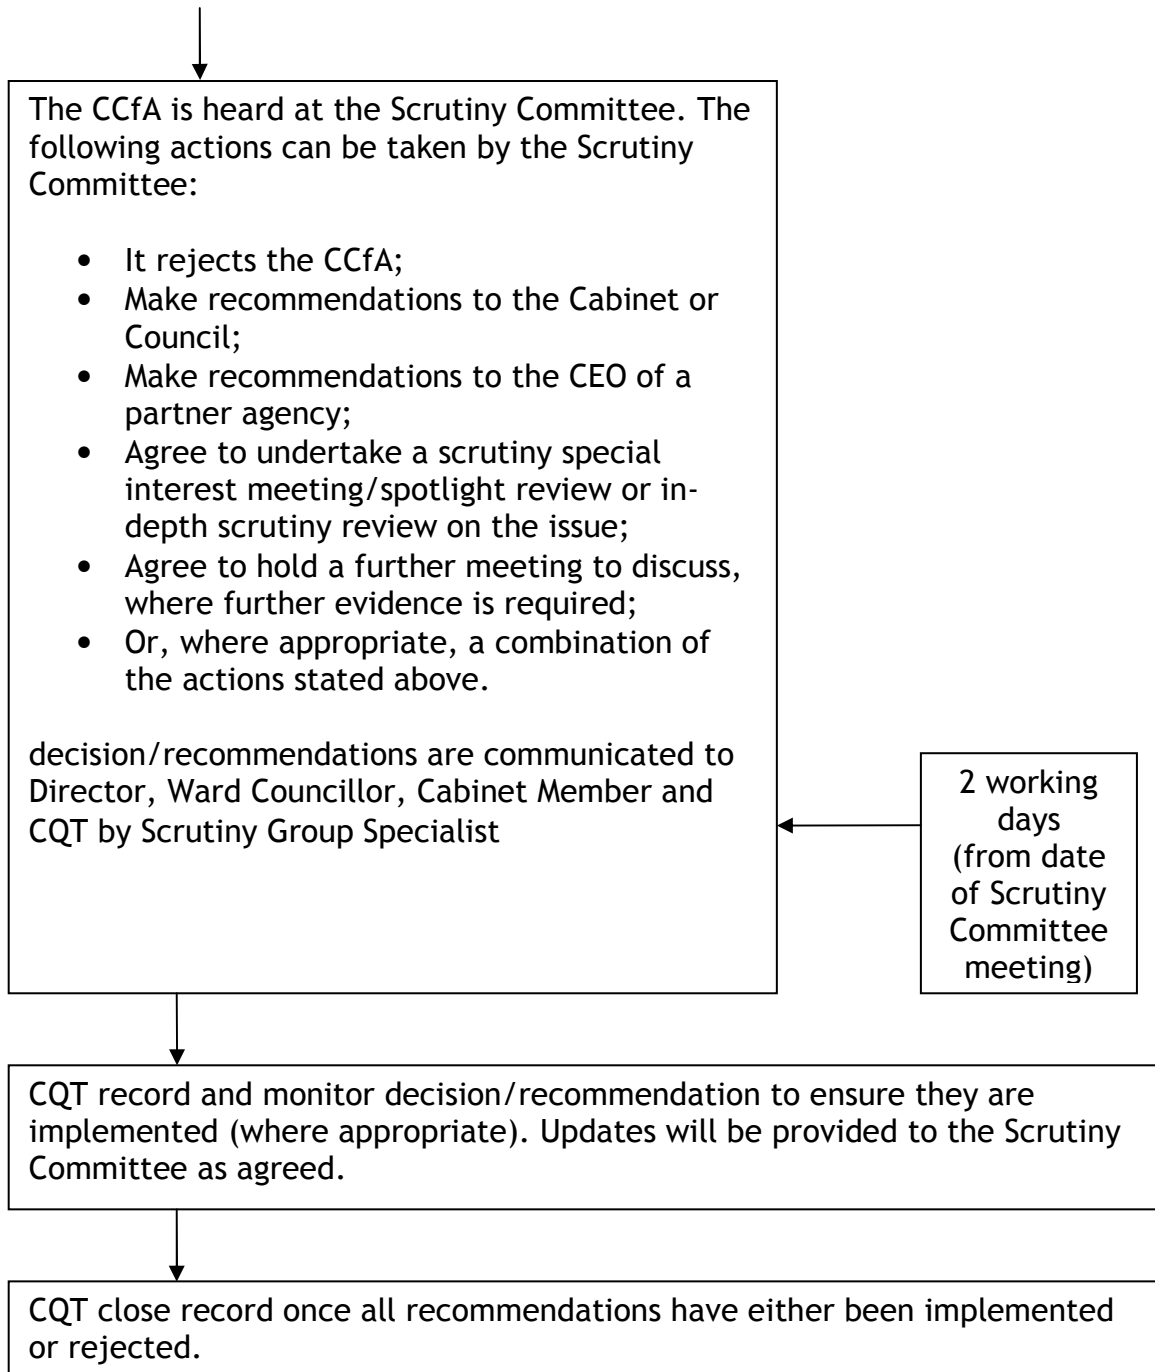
The CCfA is heard at the Scrutiny Committee. The following actions can be taken by the Scrutiny Committee:

- It rejects the CCfA;
- Make recommendations to the Cabinet or Council;
- Make recommendations to the CEO of a partner agency;
- Agree to undertake a scrutiny special interest meeting/spotlight review or in-depth scrutiny review on the issue;
- Agree to hold a further meeting to discuss, where further evidence is required;
- Or, where appropriate, a combination of the actions stated above.

decision/recommendations are communicated to Director, Ward Councillor, Cabinet Member and CQT by Scrutiny Group Specialist

2 working days (from date of Scrutiny Committee meeting)

CQT record and monitor decision/recommendation to ensure they are implemented (where appropriate). Updates will be provided to the Scrutiny Committee as agreed.

CQT close record once all recommendations have either been implemented or rejected.